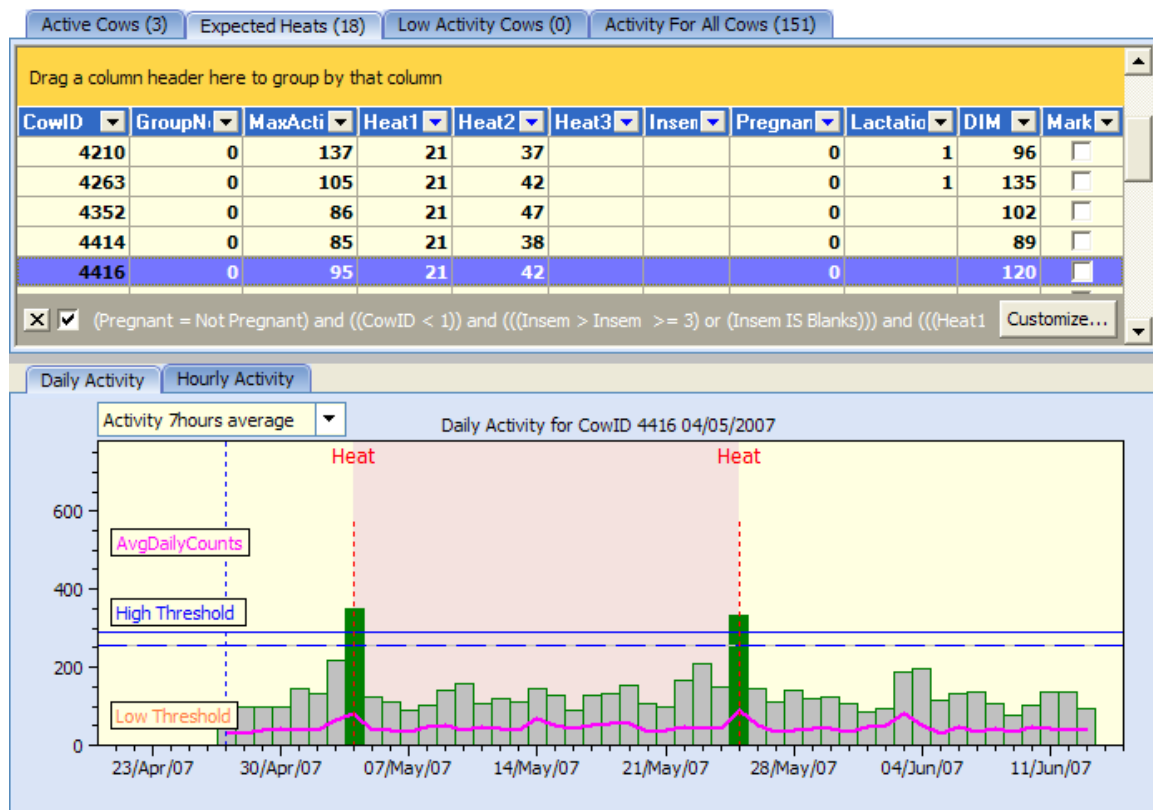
Active Cows (3) | Expected Heats (18) | Low Activity Cows (0) | Activity For All Cows (151)

Drag a column header here to group by that column

| CowID | GroupN | MaxActi | Heat1 | Heat2 | Heat3 | Insem | Pregnan | Lactatio | DIM | Mark |
|---|---|---|---|---|---|---|---|---|---|---|
| 4210 | 0 | 137 | 21 | 37 | | | 0 | 1 | 96 | |
| 4263 | 0 | 105 | 21 | 42 | | | 0 | 1 | 135 | |
| 4352 | 0 | 86 | 21 | 47 | | | 0 | | 102 | |
| 4414 | 0 | 85 | 21 | 38 | | | 0 | | 89 | |
| 4416 | 0 | 95 | 21 | 42 | | | 0 | | 120 | |

(Pregnant = Not Pregnant) and ((CowID < 1)) and (((Insem > Insem >= 3) or (Insem IS Blanks))) and (((Heat1

Customize...

Daily Activity | Hourly Activity

Activity 7hours average

Daily Activity for CowID 4416 04/05/2007

Heat

Heat

600

AvgDailyCounts

400

High Threshold

200

Low Threshold

0

23/Apr/07 30/Apr/07 07/May/07 14/May/07 21/May/07 28/May/07 04/Jun/07 11/Jun/07